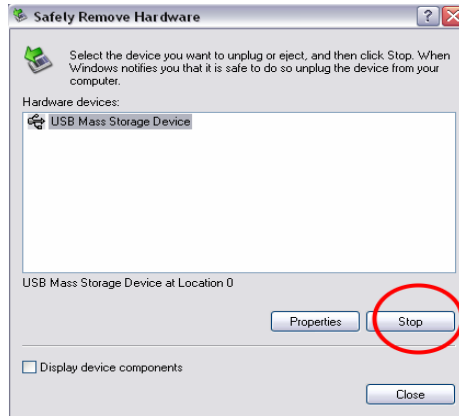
Safety Remove Hardware

Select the device you want to unplug or eject, and then click Stop. When Windows notifies you that it is safe to do so unplug the device from your computer.

Hardware devices:

USB Mass Storage Device

USB Mass Storage Device at Location 0

Properties

Stop

Display device components

Close